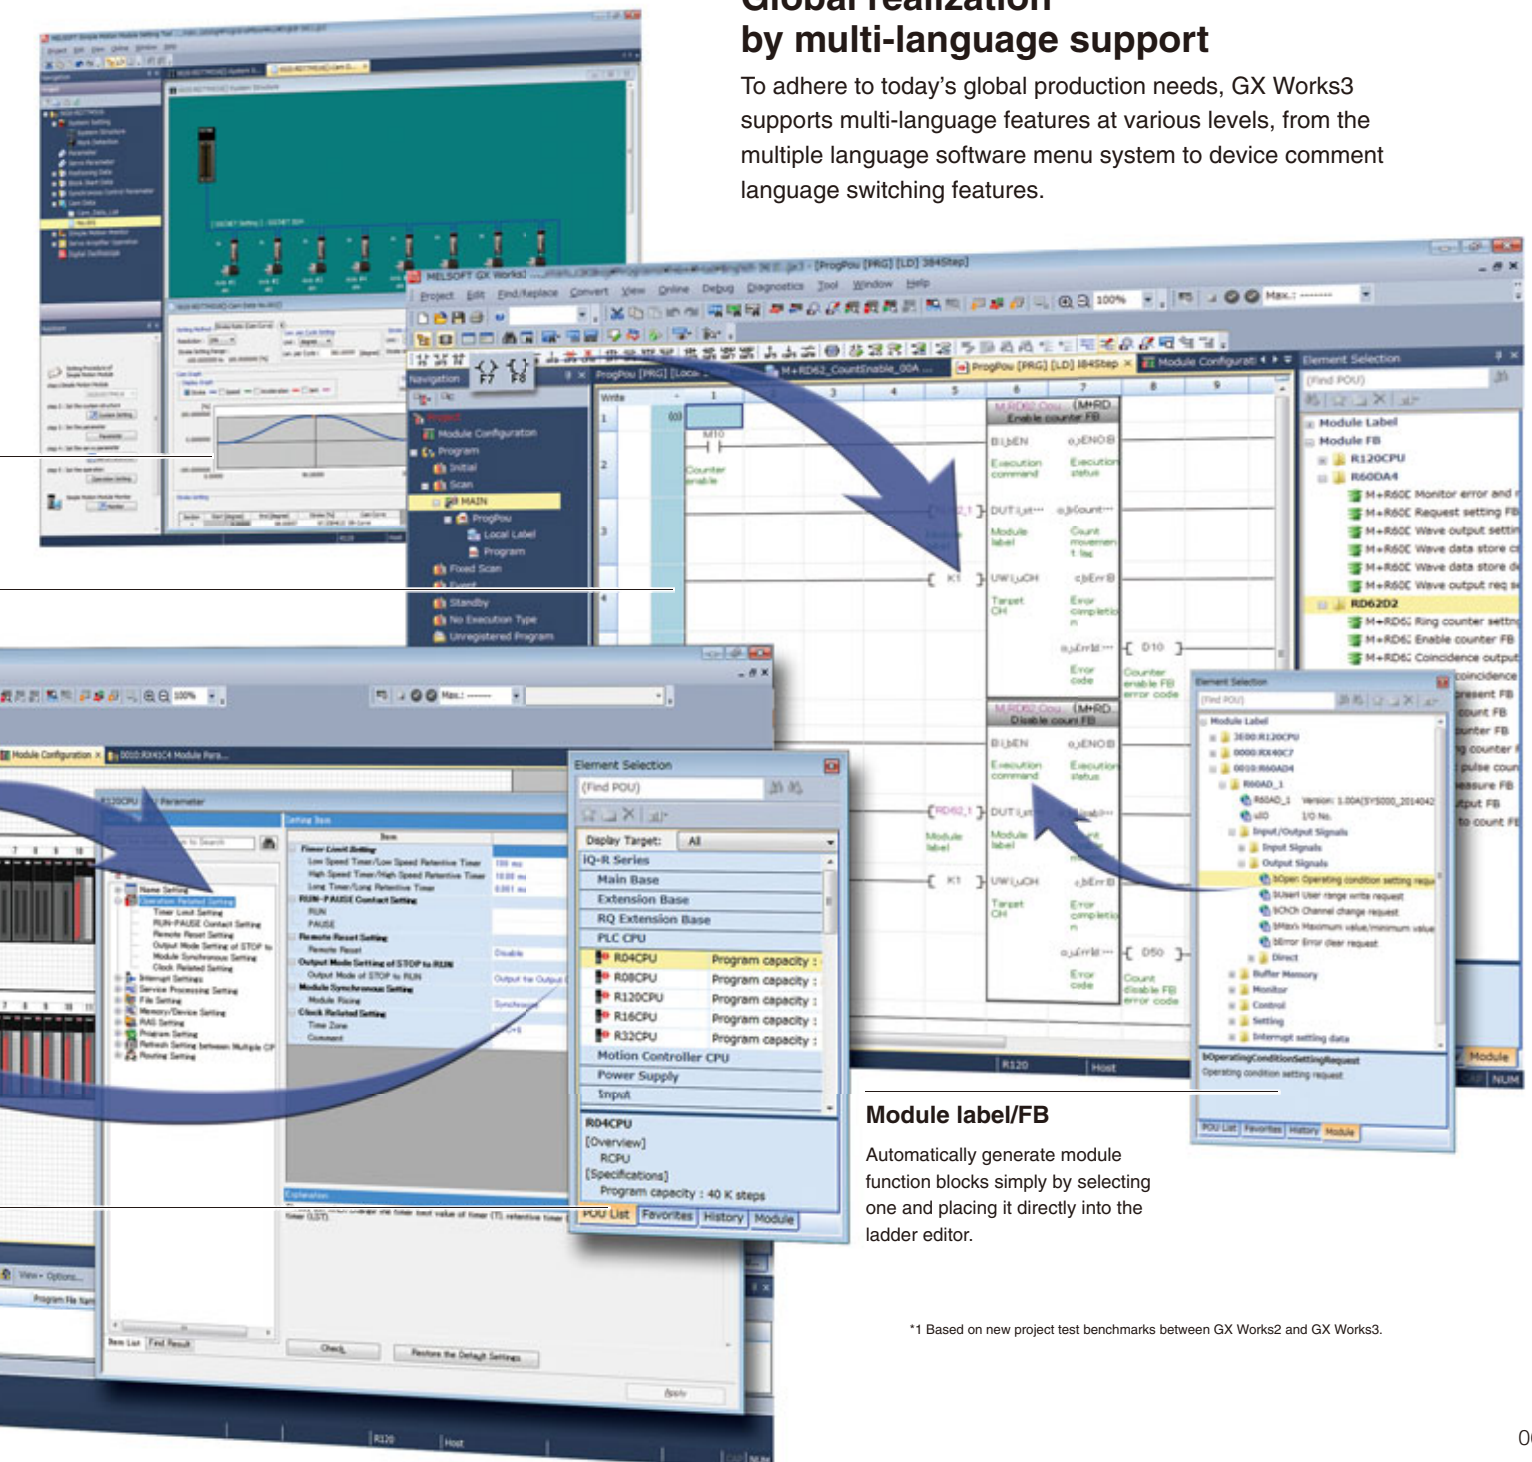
Global realization by multi-language support

To adhere to today's global production needs, GX Works3 supports multi-language features at various levels, from the multiple language software menu system to device comment language switching features.

Module label/FB

Automatically generate module function blocks simply by selecting one and placing it directly into the ladder editor.

*1 Based on new project test benchmarks between GX Works2 and GX Works3.

Element Selection
(Find POU)
Display Target: All
iQ-R Series
Main Base
Extension Base
RQ Extension Base
PLC CPU
R04CPU Program capacity :
R08CPU Program capacity :
R120CPU Program capacity :
R16CPU Program capacity :
R32CPU Program capacity :
Motion Controller CPU
Power Supply
Input
R04CPU
[Overview]
RCPU
[Specifications]
Program capacity : 40 K steps
POU List Favorites History Module

Navigation
Project
Module Configuration
Program
Initial
Scan
MAIN
ProgPou
Local Label
Program
Fixed Scan
Event
Standby
No Execution Type
Unregistered Program

Element Selection
(Find POU)
Module Label
Module FB
R120CPU
R60DA4
M+R60C Monitor error and
M+R60C Request setting FB
M+R60C Wave output settin
M+R60C Wave data store c
M+R60C Wave data store d
M+R60C Wave output req
RD62D2
M+RD62 Ring counter settin
M+RD62 Enable counter FB
M+RD62 Coincidence output

Project Edit Find/Replace Convert View Online Debug Diagnostics Tool Window Help

0